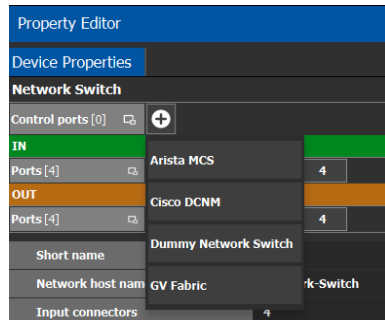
Property Editor

Device Properties

Network Switch

Control ports [0]

IN

Ports [4]

4

OUT

Ports [4]

4

Short name

Network host nam

rk-Switch

Input connectors

4

Arista MCS

Cisco DCNM

Dummy Network Switch

GV Fabric